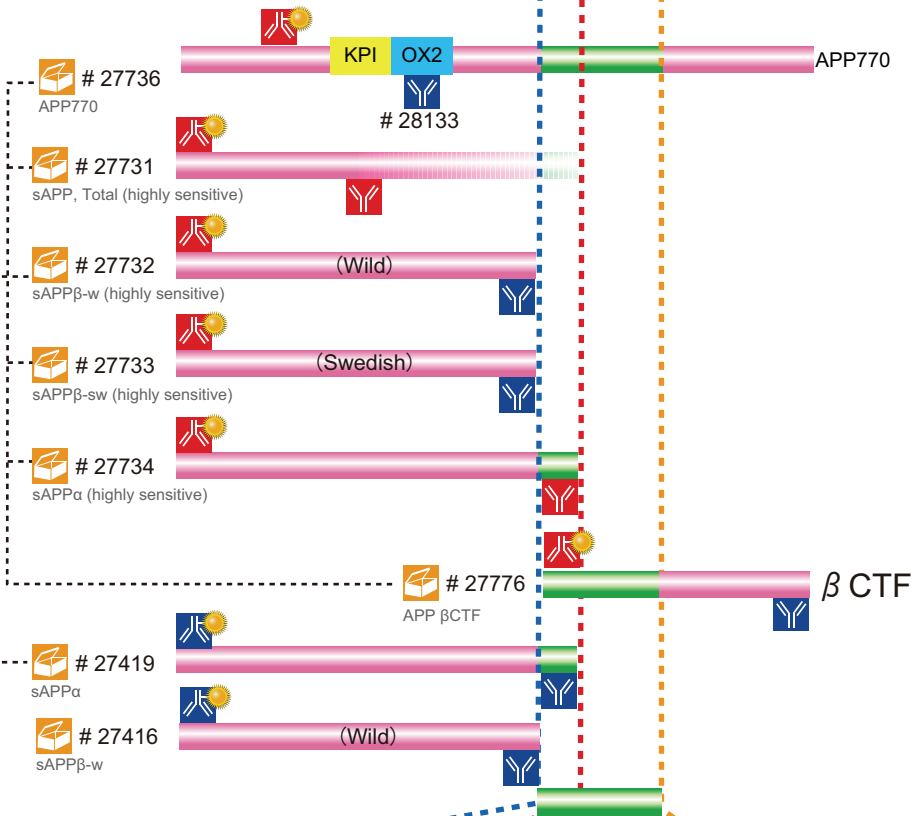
KPI
OX2
APP770
# 27736
APP770
# 28133
# 27731
sAPP, Total (highly sensitive)
# 27732
(Wild)
sAPPβ-w (highly sensitive)
# 27733
(Swedish)
sAPPβ-sw (highly sensitive)
# 27734
sAPPα (highly sensitive)
# 27776
APP βCTF
$\beta$ CTF
# 27419
sAPPα
# 27416
(Wild)
sAPPβ-w